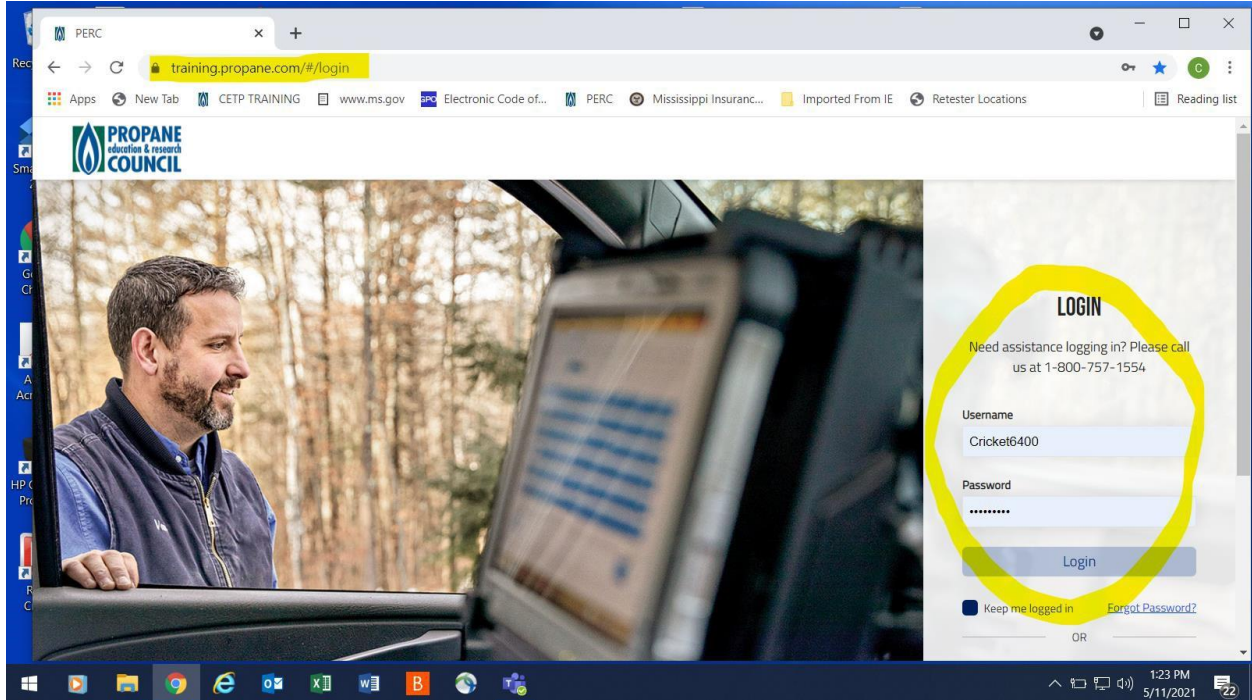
PERC

training.propane.com/#/login

Apps New Tab CETP TRAINING www.ms.gov Electronic Code of... PERC Mississippi Insuranc... Imported From IE Retester Locations Reading list

PROPANE education & research COUNCIL

LOGIN

Need assistance logging in? Please call us at 1-800-757-1554

Username
Cricket6400

Password
•••••••••

Login

Keep me logged in Forgot Password?

OR

1:23 PM
5/11/2021
22